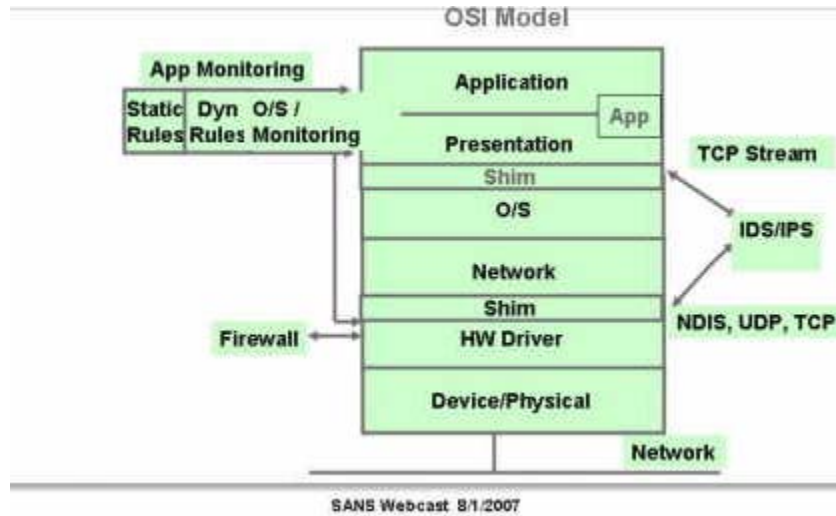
OSI Model

App Monitoring

Static Rules

Dyn Rules

O/S / Monitoring

Application

App

Presentation

Shim

O/S

Network

Shim

HW Driver

Device/Physical

TCP Stream

IDS/IPS

NDIS, UDP, TCP

Firewall

Network

SANS Webcast 8/1/2007